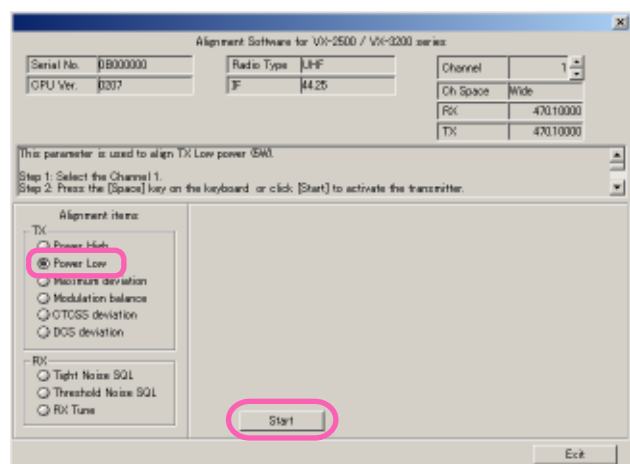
Alignment Software for VX-2500 / VX-3200 series

Serial No. 0B000000
CPU Ver. 0207
Radio Type UHF
IF 44.25
Channel 1
Ch Space Wide
RX 470.10000
TX 470.10000

This parameter is used to align TX Low power (5W).

Step 1: Select the Channel 1.
Step 2: Press the [Space] key on the keyboard or click [Start] to activate the transmitter.

Alignment items
TX
Power High
Power Low
Maximum deviation
Modulation balance
CTCSS deviation
DCS deviation
RX
Tight Noise SQL
Threshold Noise SQL
RX Tune

Start

Exit